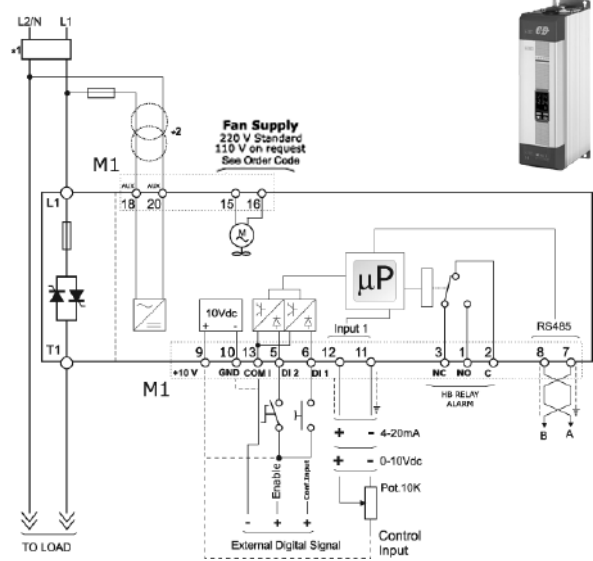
L2/N L1

x1

x2

Fan Supply
220 V Standard
110 V on request
See Order Code

M1

AUX AUX
18 20

15 16

L1

T1

10Vdc
+ -

μP

Input 1

RS485

9 10 13 5 6 12 11 3 1 2 8 7

+10 V GND COM I DI 2 DI 1 NC NO C

HB RELAY ALARM

B A

M1

Enable

Cont.Input

+ - 4-20mA

+ - 0-10Vdc

Pot.10K

- + +

External Digital Signal

Control Input

TO LOAD